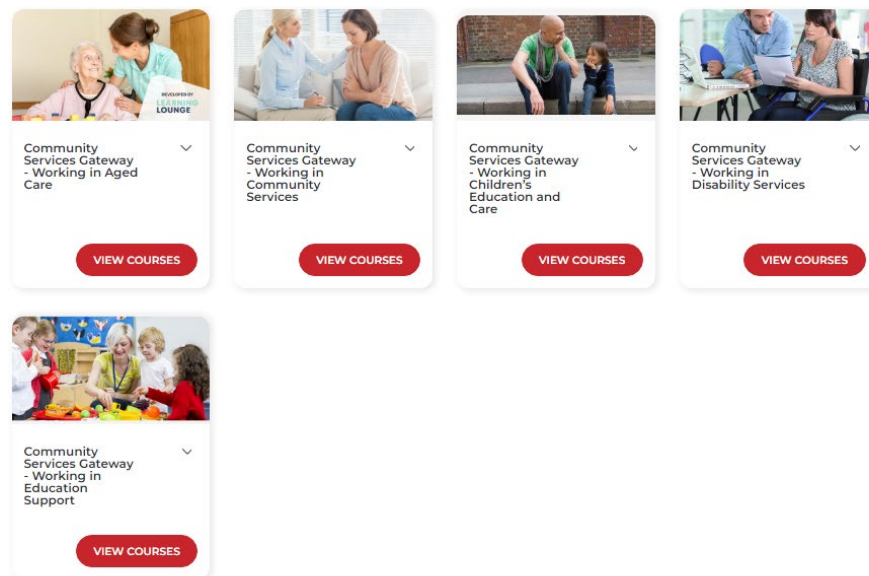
DEVELOPED BY LEARNING LOUNGE

Community Services Gateway - Working in Aged Care

VIEW COURSES

Community Services Gateway - Working in Community Services

VIEW COURSES

Community Services Gateway - Working in Children's Education and Care

VIEW COURSES

Community Services Gateway - Working in Disability Services

VIEW COURSES

Community Services Gateway - Working in Education Support

VIEW COURSES